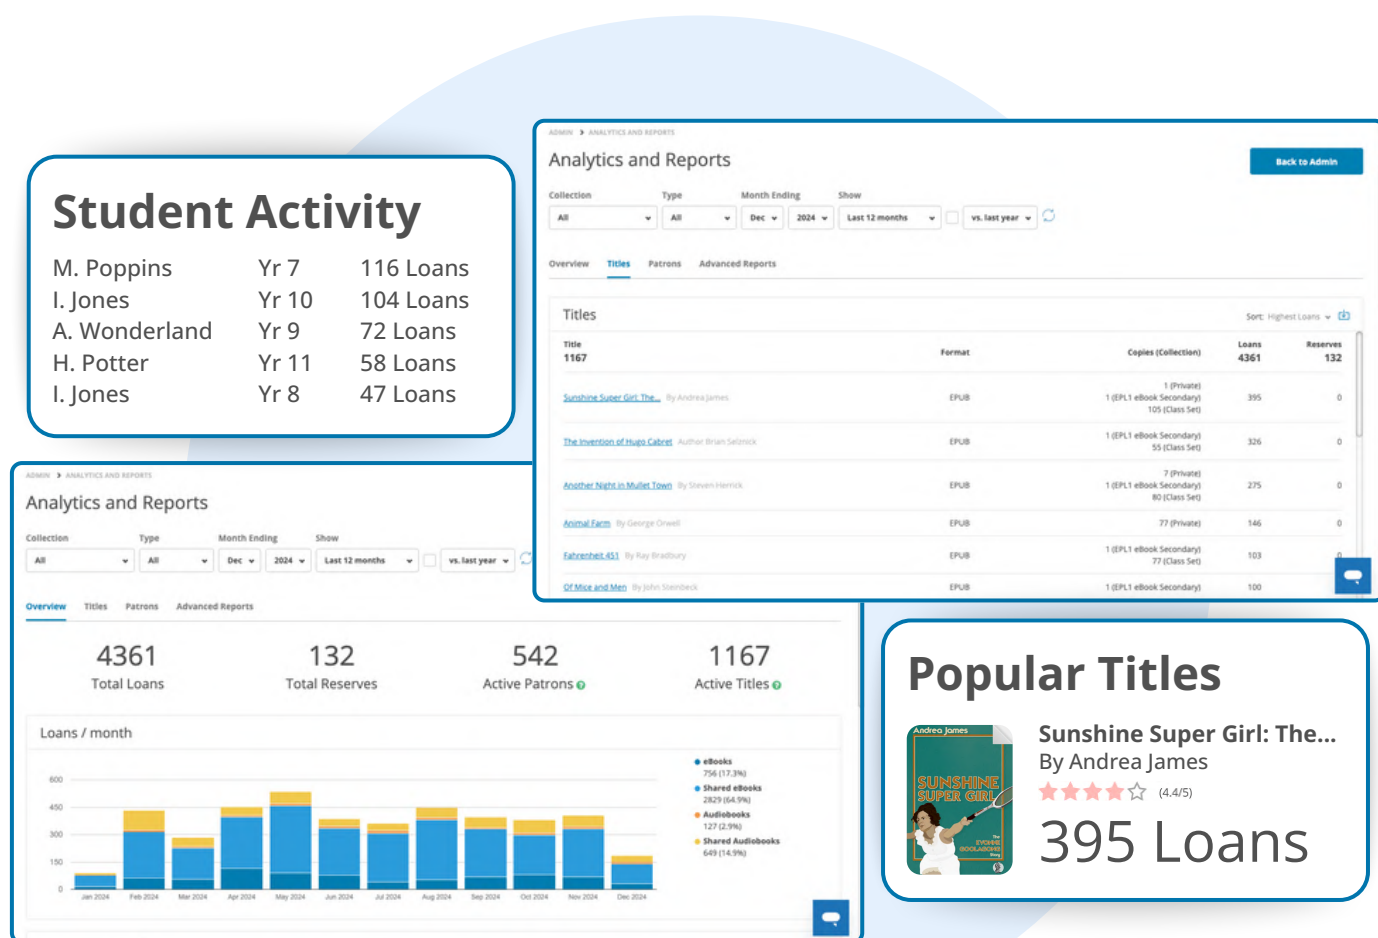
Student Activity

| M. Poppins | Yr 7 | 116 Loans |
|---|---|---|
| I. Jones | Yr 10 | 104 Loans |
| A. Wonderland | Yr 9 | 72 Loans |
| H. Potter | Yr 11 | 58 Loans |
| I. Jones | Yr 8 | 47 Loans |

ADMIN > ANALYTICS AND REPORTS

Analytics and Reports

Back to Admin

Collection Type Month Ending Show

All All Dec 2024 Last 12 months vs. last year

Overview Titles Patrons Advanced Reports

Titles

Sort: Highest Loans

| Title 1167 | Format | Copies (Collection) | Loans 4361 | Reserves 132 |
|---|---|---|---|---|
| Sunshine Super Girl: The... By Andrea James | EPUB | 1 (Private) 1 (EPL1 eBook Secondary) 105 (Class Set) | 395 | 0 |
| The Invention of Hugo Cabret Author Brian Selznick | EPUB | 1 (EPL1 eBook Secondary) 55 (Class Set) | 326 | 0 |
| Another Night in Mullet Town By Steven Herrick | EPUB | 7 (Private) 1 (EPL1 eBook Secondary) 80 (Class Set) | 275 | 0 |
| Animal Farm By George Orwell | EPUB | 77 (Private) | 146 | 0 |
| Fahrenheit 451 By Ray Bradbury | EPUB | 1 (EPL1 eBook Secondary) 77 (Class Set) | 103 | 0 |
| Of Mice and Men By John Steinbeck | EPUB | 1 (EPL1 eBook Secondary) | 100 | |

ADMIN > ANALYTICS AND REPORTS

Analytics and Reports

Collection Type Month Ending Show

All All Dec 2024 Last 12 months vs. last year

Overview Titles Patrons Advanced Reports

4361 Total Loans
132 Total Reserves
542 Active Patrons
1167 Active Titles

Loans / month

600 450 300 150 0

Jan 2024 Feb 2024 Mar 2024 Apr 2024 May 2024 Jun 2024 Jul 2024 Aug 2024 Sep 2024 Oct 2024 Nov 2024 Dec 2024

eBooks 756 (17.3%)
Shared eBooks 2829 (64.9%)
Audiobooks 127 (2.9%)
Shared Audiobooks 649 (14.9%)

Popular Titles

Andrea James
SUNSHINE SUPER GIRL
The EVONNE GOOLAGONG Story

Sunshine Super Girl: The...
By Andrea James
(4.4/5)
395 Loans